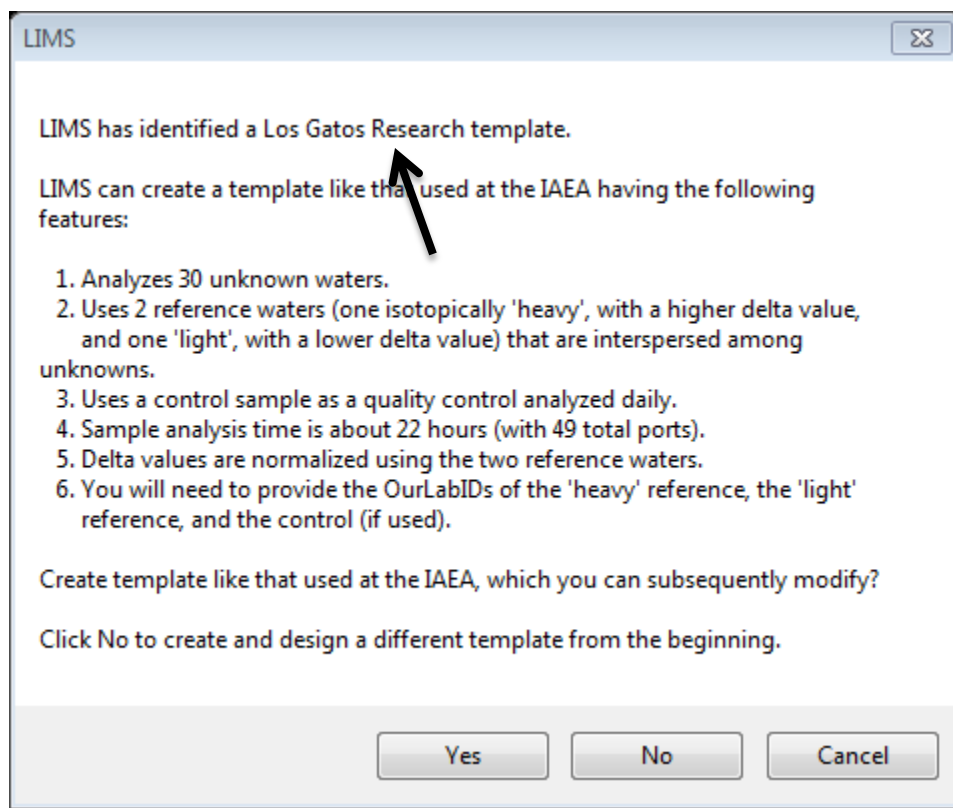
LIMS

LIMS has identified a Los Gatos Research template.

LIMS can create a template like that used at the IAEA having the following features:

1. Analyzes 30 unknown waters.
2. Uses 2 reference waters (one isotopically 'heavy', with a higher delta value, and one 'light', with a lower delta value) that are interspersed among unknowns.
3. Uses a control sample as a quality control analyzed daily.
4. Sample analysis time is about 22 hours (with 49 total ports).
5. Delta values are normalized using the two reference waters.
6. You will need to provide the OurLabIDs of the 'heavy' reference, the 'light' reference, and the control (if used).

Create template like that used at the IAEA, which you can subsequently modify?

Click No to create and design a different template from the beginning.

Yes
No
Cancel